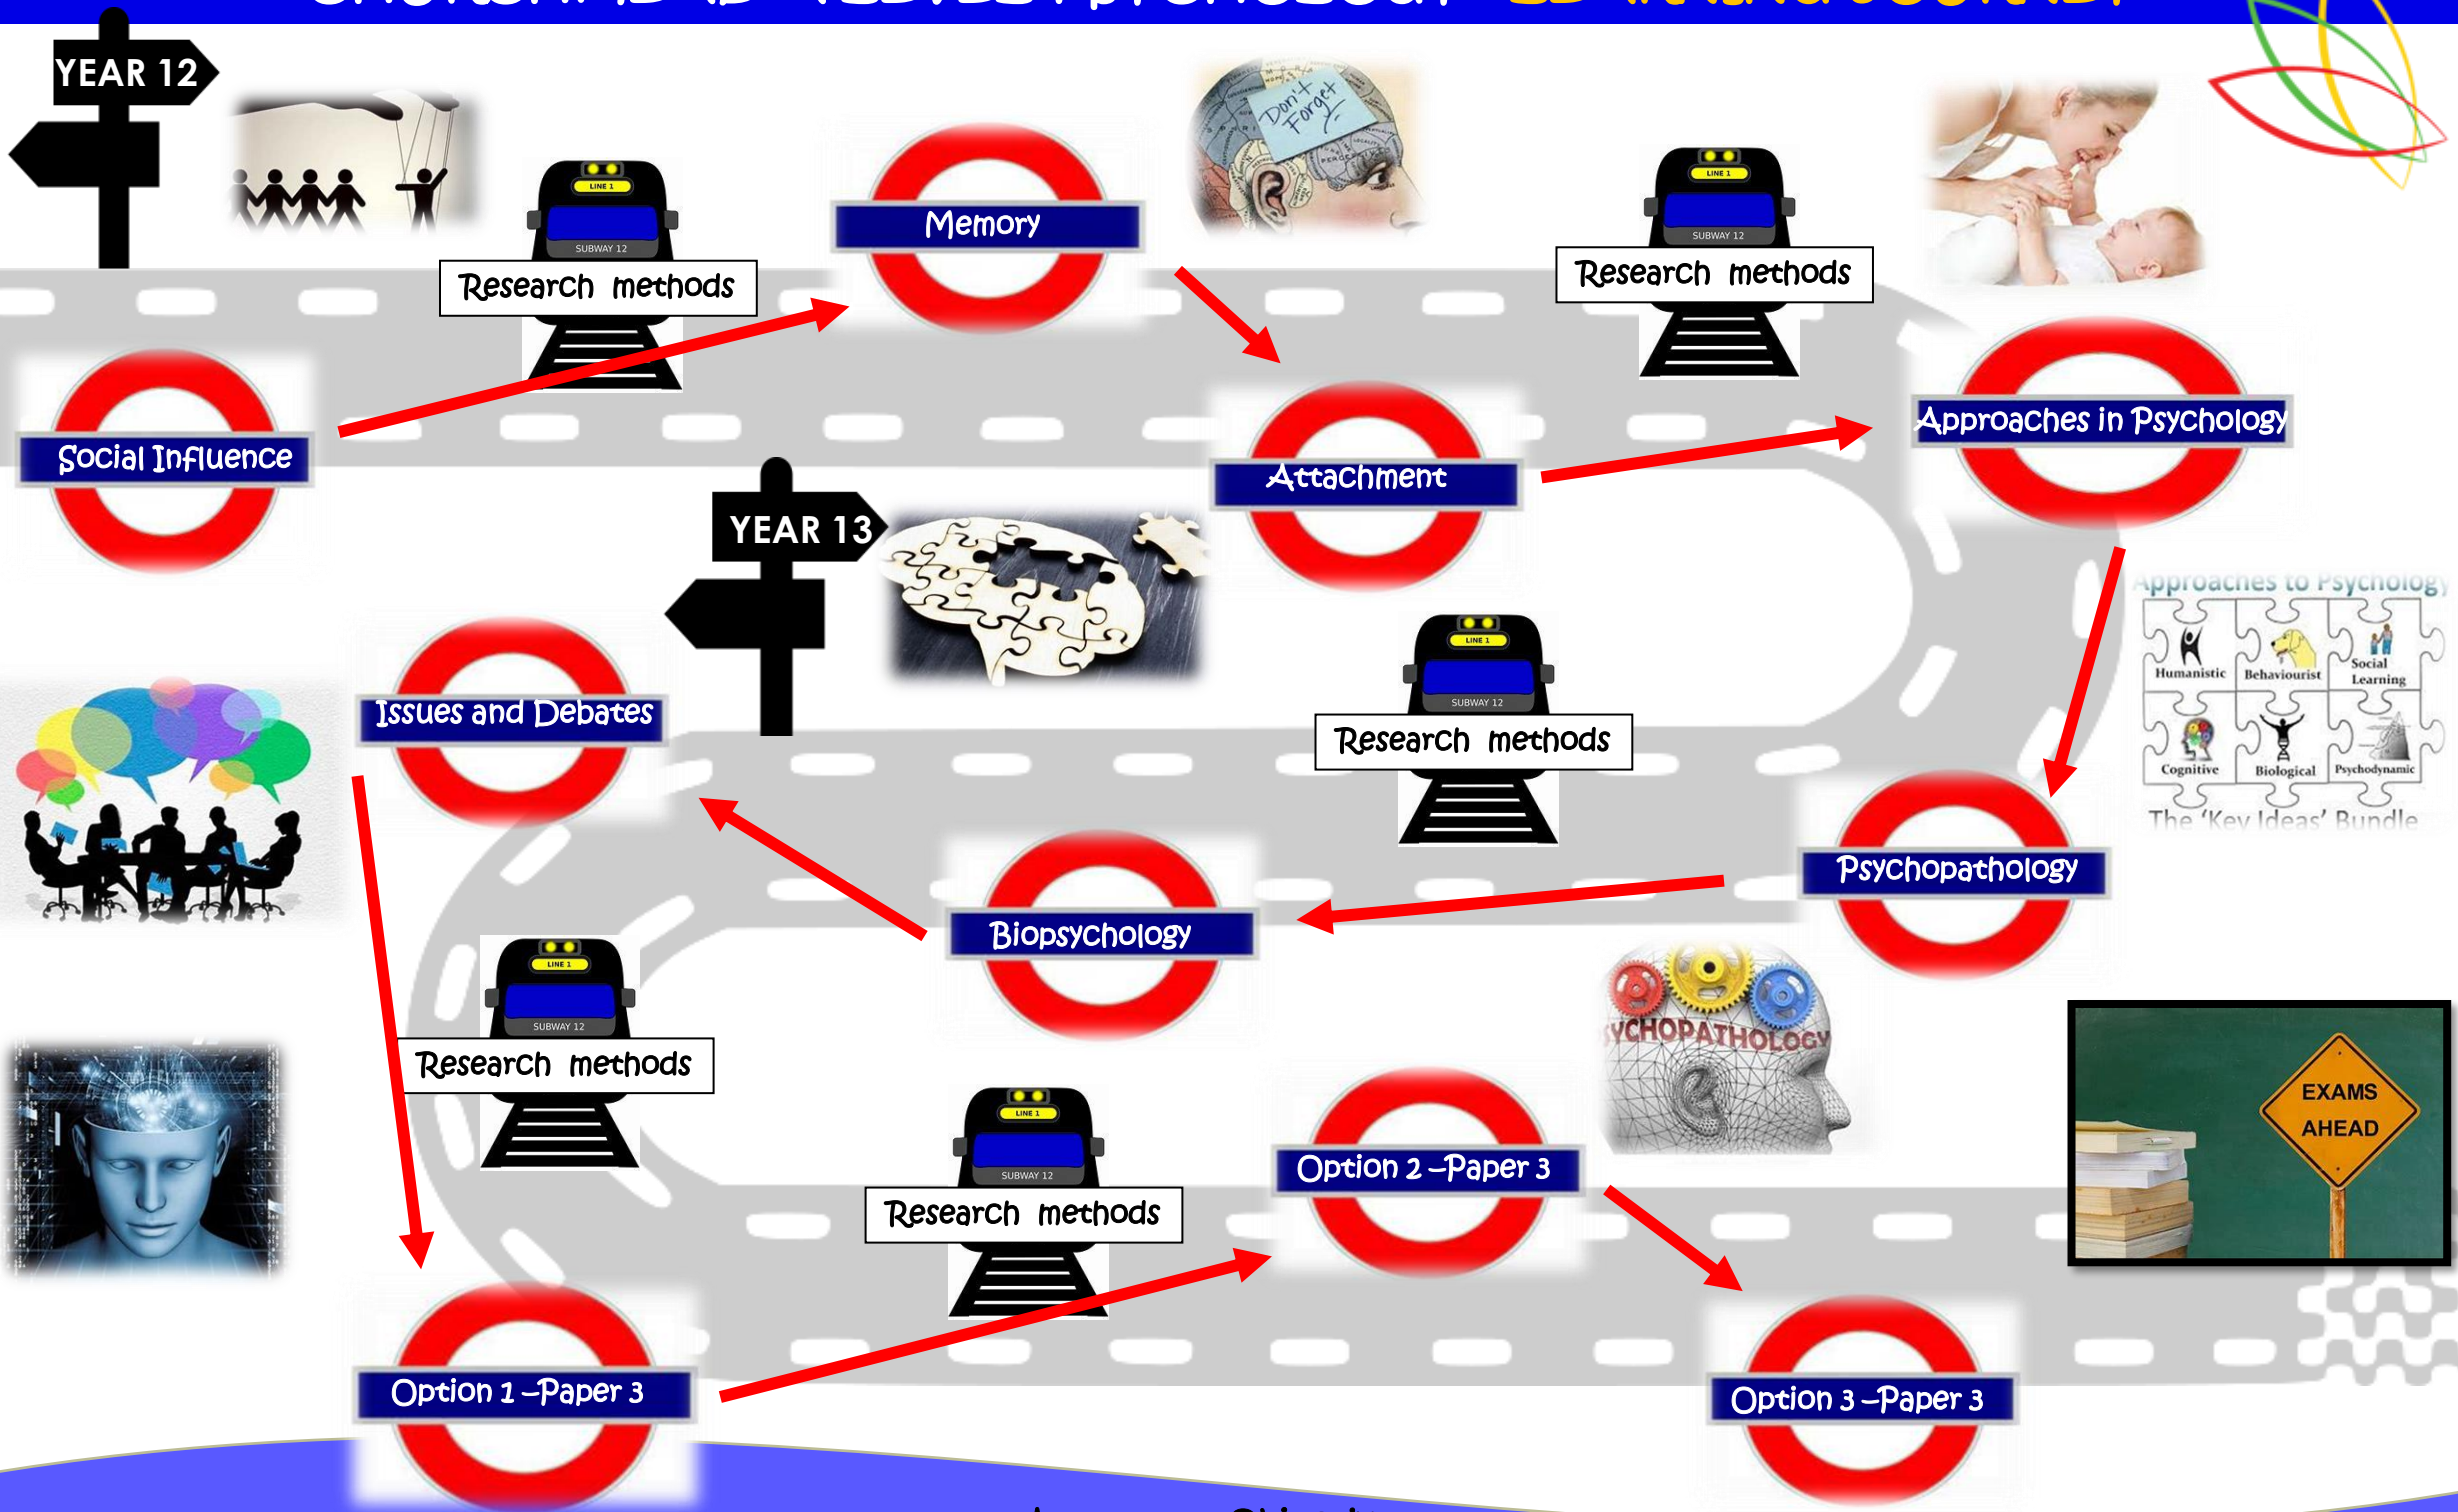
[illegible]

YEAR 12

LINE 1
SUBWAY 12
Research methods

Memory

Don't Forget

LINE 1
SUBWAY 12
Research methods

Social Influence

Attachment

Approaches in Psychology

YEAR 13

LINE 1
SUBWAY 12
Research methods

Approaches to Psychology
Humanistic
Behaviourist
Social Learning
Cognitive
Biological
Psychodynamic
The 'Key Ideas' Bundle

Issues and Debates

Psychopathology

Biopsychology

LINE 1
SUBWAY 12
Research methods

YCHOPATHOLOGY

EXAMS AHEAD

LINE 1
SUBWAY 12
Research methods

Option 2 –Paper 3

Option 1 –Paper 3

Option 3 –Paper 3